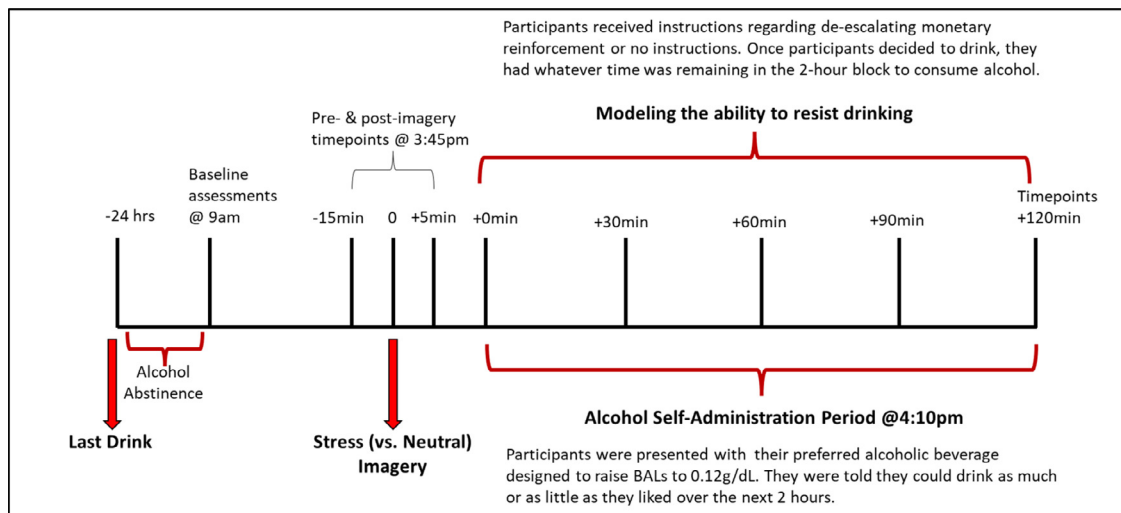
Participants received instructions regarding de-escalating monetary reinforcement or no instructions. Once participants decided to drink, they had whatever time was remaining in the 2-hour block to consume alcohol.

Modeling the ability to resist drinking

Pre- & post-imagery timepoints @ 3:45pm

Baseline assessments @ 9am

-24 hrs

-15min

0

+5min

+0min

+30min

+60min

+90min

Timepoints +120min

Alcohol Abstinence

Last Drink

Stress (vs. Neutral) Imagery

Alcohol Self-Administration Period @4:10pm

Participants were presented with their preferred alcoholic beverage designed to raise BALs to 0.12g/dL. They were told they could drink as much or as little as they liked over the next 2 hours.